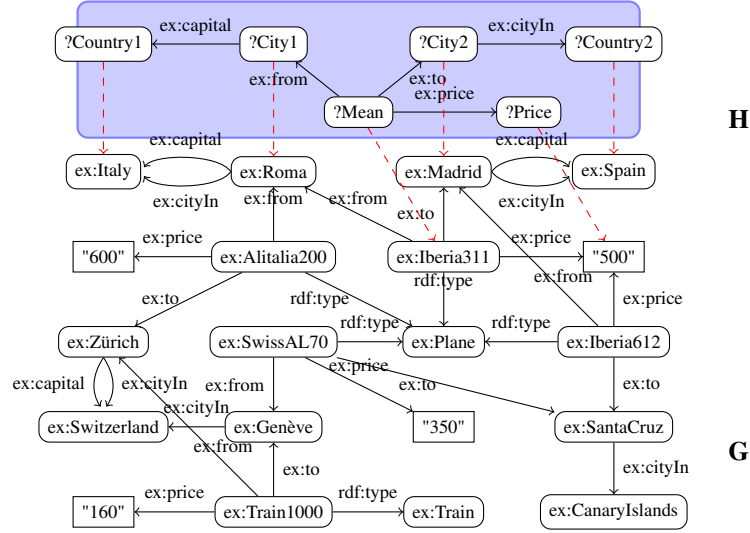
?Country1 ex:capital ?City1 ?City2 ex:cityIn ?Country2

ex:from ex:to ex:price

?Mean ?Price

H

ex:capital ex:capital

ex:Italy ex:Roma ex:Madrid ex:Spain

ex:cityIn ex:from ex:from ex:cityIn

ex:to

ex:price ex:price

"600" ex:Alitalia200 ex:Iberia311 "500"

rdf:type ex:from

ex:to rdf:type ex:price

rdf:type rdf:type

ex:Zürich ex:SwissAL70 ex:Plane ex:Iberia612

ex:capital ex:cityIn ex:price

ex:from ex:to ex:to

ex:cityIn

ex:Switzerland ex:Genève "350" ex:SantaCruz

ex:from

ex:to ex:cityIn

G

ex:price rdf:type

"160" ex:Train1000 ex:Train ex:CanaryIslands